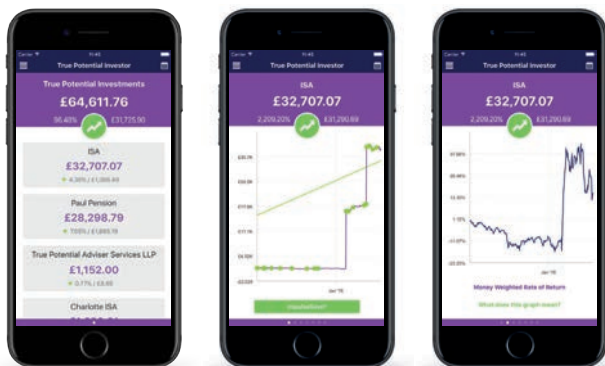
Carrier 11:45

True Potential Investor

True Potential Investments

£64,611.76

56.48% £31,775.90

ISA

£32,707.07

4.30% / £1,085.69

Paul Pension

£28,298.79

7.05% / £1,885.19

True Potential Adviser Services LLP

£1,152.00

0.77% / £8.85

Charlotte ISA

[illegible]

Carrier 11:45

True Potential Investor

ISA

£32,707.07

2,209.20% £31,290.69

£30.7K

£24.9K

£17.9K

£11.1K

£4.33K

-£3.23K

Jan '15

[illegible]

Carrier 11:45

True Potential Investor

ISA

£32,707.07

2,209.20% £31,290.69

67.56%

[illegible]

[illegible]

1.0%

-11.0%

-22.0%

Jan '15

Money Weighted Rate of Return

What does this graph mean?